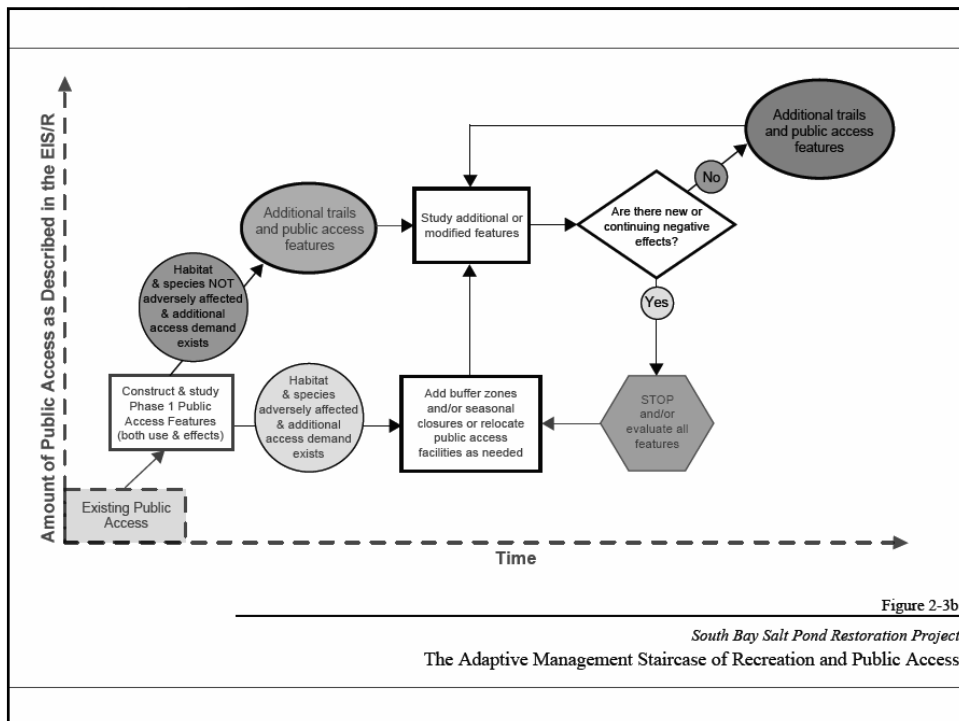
Amount of Public Access as Described in the EIS/R

Existing Public Access

Construct & study Phase 1 Public Access Features (both use & effects)

Habitat & species NOT adversely affected & additional access demand exists

Additional trails and public access features

Habitat & species adversely affected & additional access demand exists

Add buffer zones and/or seasonal closures or relocate public access facilities as needed

Study additional or modified features

Are there new or continuing negative effects?

No

Additional trails and public access features

Yes

STOP and/or evaluate all features

Time

Figure 2-3b

South Bay Salt Pond Restoration Project

The Adaptive Management Staircase of Recreation and Public Access